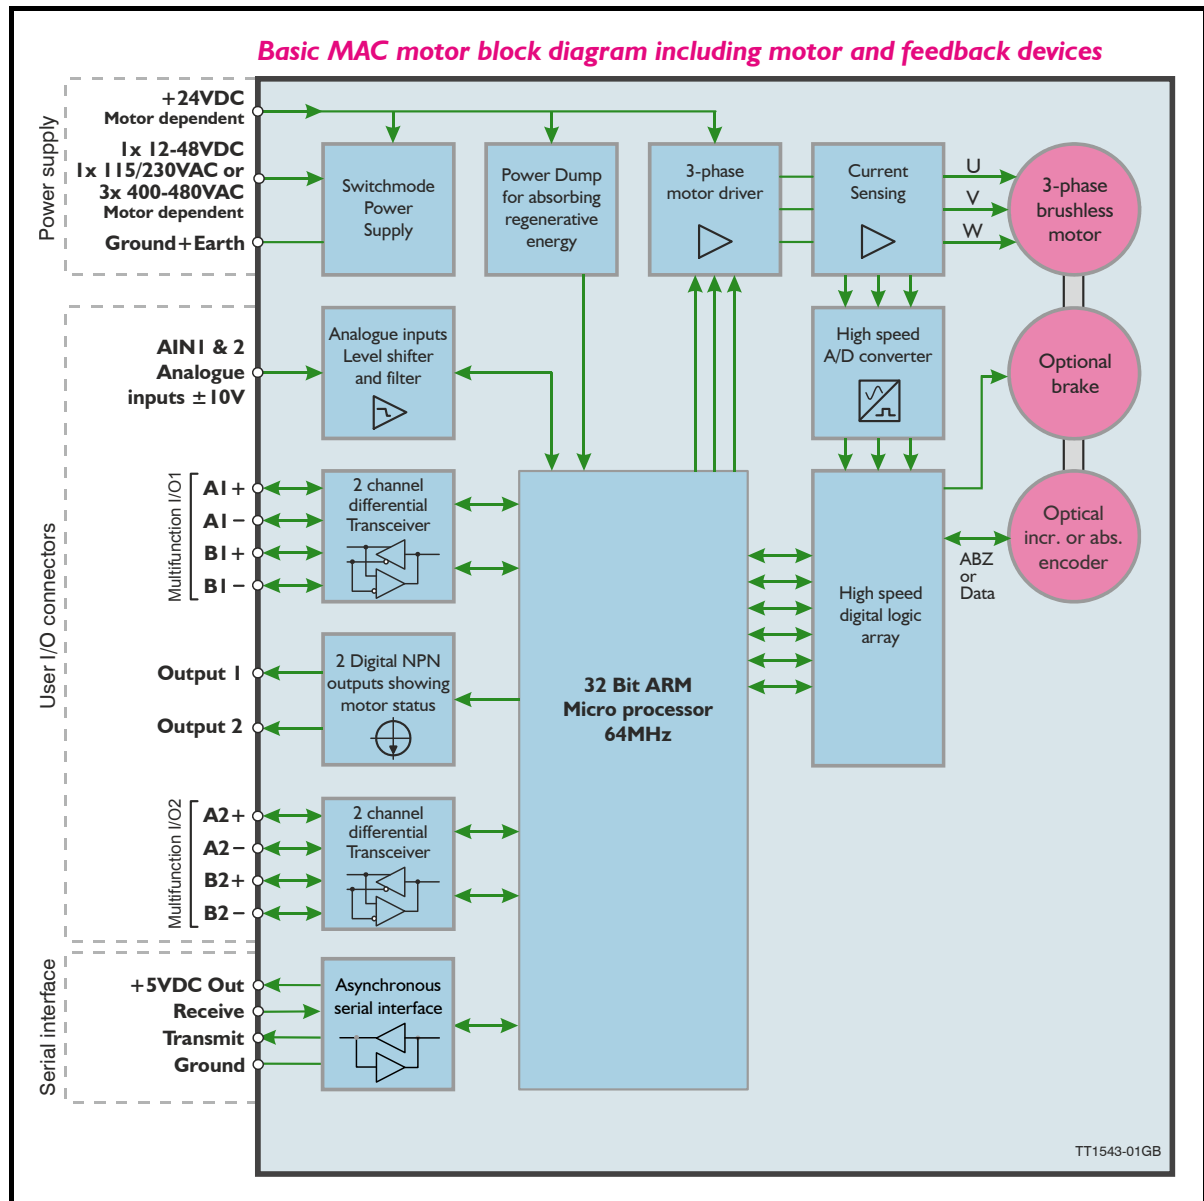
Basic MAC motor block diagram including motor and feedback devices

Power supply

+24VDC
Motor dependent

1x 12-48VDC
1x 115/230VAC or
3x 400-480VAC
Motor dependent

Ground+Earth

Switchmode Power Supply

Power Dump for absorbing regenerative energy

3-phase motor driver

Current Sensing

U
V
W

3-phase brushless motor

User I/O connectors

AIN1 & 2
Analogue inputs ±10V

Analogue inputs Level shifter and filter

High speed A/D converter

Optional brake

Multifunction I/O1

A1+
A1−
B1+
B1−

2 channel differential Transceiver

High speed digital logic array

ABZ
or
Data

Optical incr. or abs. encoder

Output 1
Output 2

2 Digital NPN outputs showing motor status

32 Bit ARM Micro processor 64MHz

Multifunction I/O2

A2+
A2−
B2+
B2−

2 channel differential Transceiver

Serial interface

+5VDC Out
Receive
Transmit
Ground

Asynchronous serial interface

TT1543-01GB